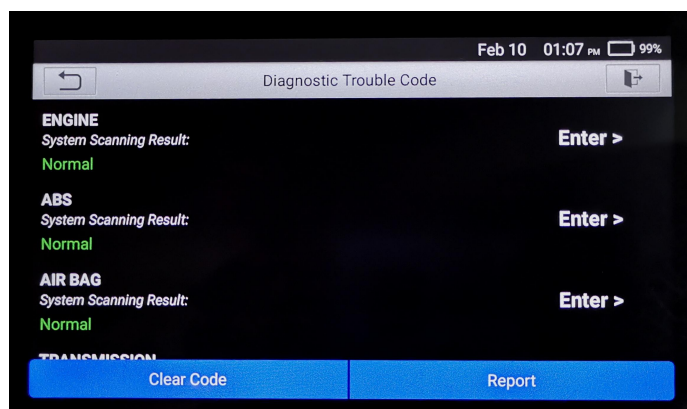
Feb 10 01:07 PM 99%

Diagnostic Trouble Code

ENGINE
System Scanning Result:
Normal

Enter >

ABS
System Scanning Result:
Normal

Enter >

AIR BAG
System Scanning Result:
Normal

Enter >

TRANSMISSION

Clear Code

Report